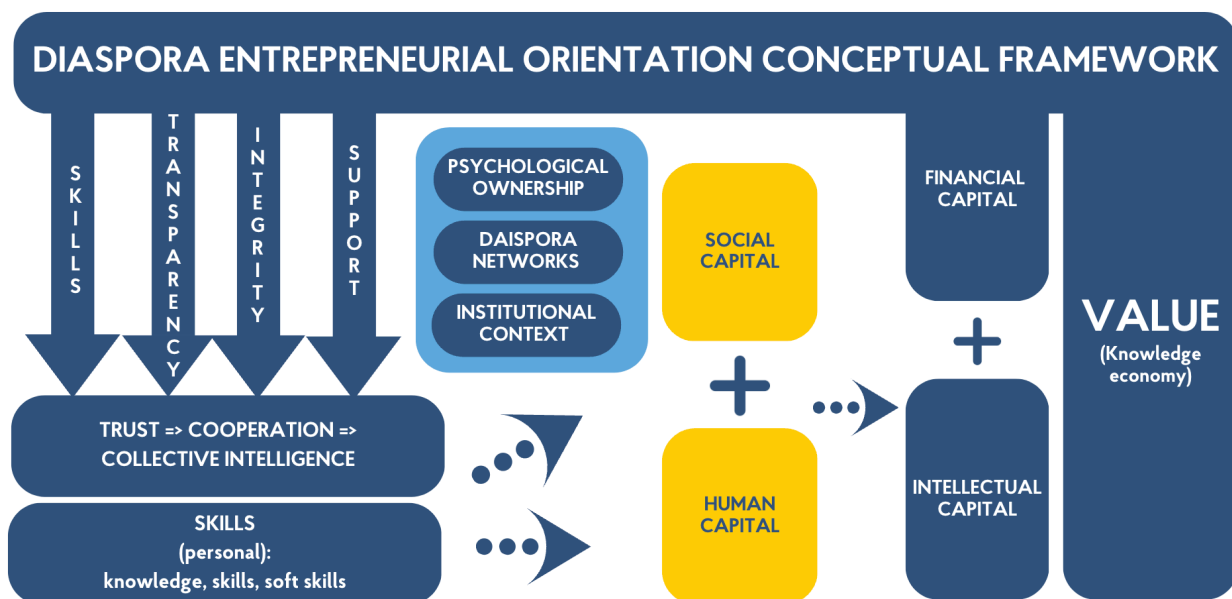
DIASPORA ENTREPRENEURIAL ORIENTATION CONCEPTUAL FRAMEWORK

SKILLS

TRANSPARENCY

INTEGRITY

SUPPORT

PSYCHOLOGICAL OWNERSHIP

DAISPORA NETWORKS

INSTITUTIONAL CONTEXT

SOCIAL CAPITAL

+

HUMAN CAPITAL

FINANCIAL CAPITAL

+

INTELLECTUAL CAPITAL

VALUE
(Knowledge economy)

TRUST => COOPERATION => COLLECTIVE INTELLIGENCE

SKILLS
(personal):
knowledge, skills, soft skills